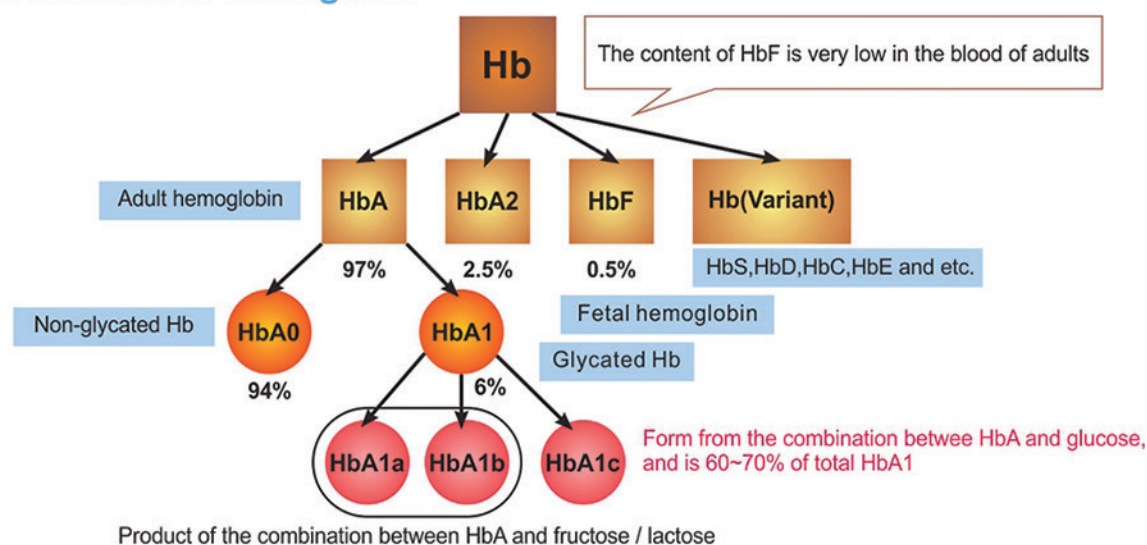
Hb

The content of HbF is very low in the blood of adults

Adult hemoglobin

HbA

HbA2

HbF

Hb(Variant)

97%

2.5%

0.5%

HbS,HbD,HbC,HbE and etc.

Fetal hemoglobin

Non-glycated Hb

HbA0

HbA1

Glycated Hb

94%

6%

HbA1a

HbA1b

HbA1c

Form from the combination betwee HbA and glucose, and is 60~70% of total HbA1

Product of the combination between HbA and fructose / lactose